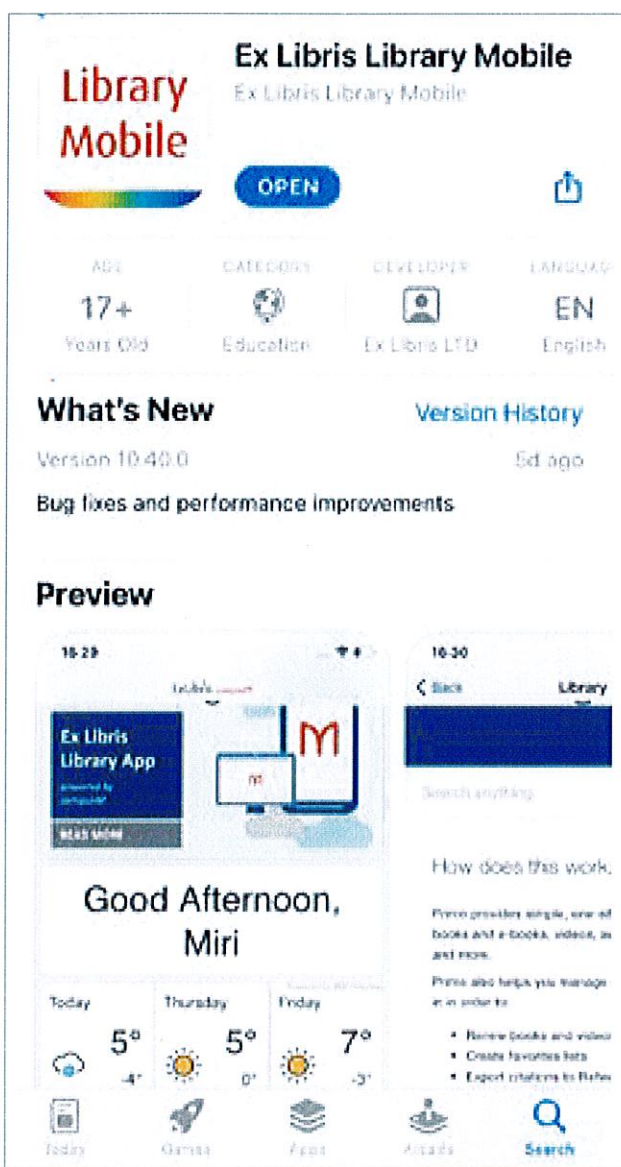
Library Mobile

Ex Libris Library Mobile

Ex Libris Library Mobile

OPEN

AGE
17+
Years Old

CATEGORY
Education

DEVELOPER
Ex Libris LTD

LANGUAGE
EN
English

What's New

Version History

Version 10.40.0

5d ago

Bug fixes and performance improvements

Preview

10:29

Ex Libris
Library App
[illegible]

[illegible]

M

m

Good Afternoon,
Miri

Today
5°
-4°

Thursday
5°
0°

Friday
7°
-3°

10:30

Back

Library

Search anything

How does this work

Primo provides simple, one-st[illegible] books and e-books, videos, a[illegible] and more.

Primo also helps you manage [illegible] in order to:

• Renew books and video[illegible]
• Create favorites lists
• Export citations to Refe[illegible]

Today

Games

Apps

Arcade

Search